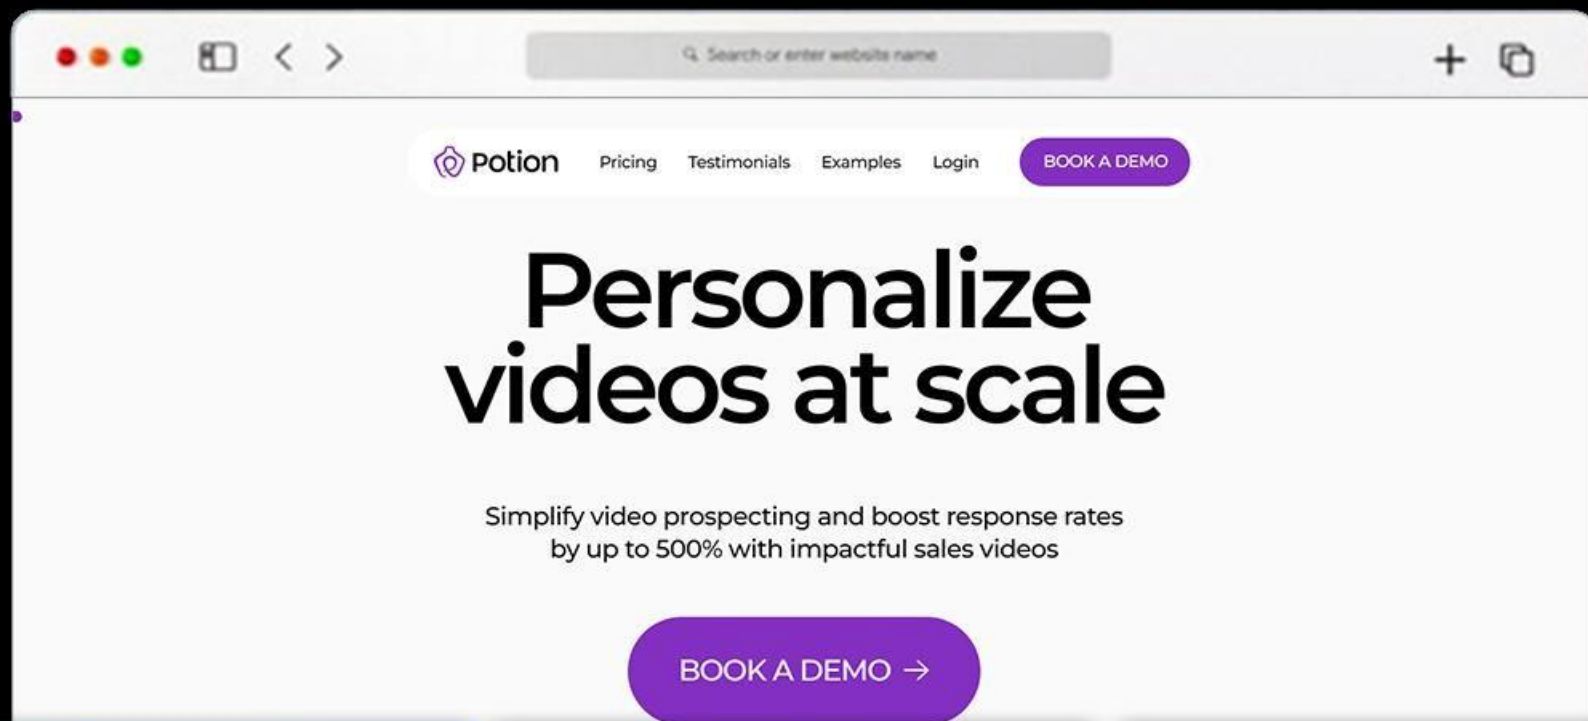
Search or enter website name

Potion Pricing Testimonials Examples Login BOOK A DEMO

Personalize videos at scale

Simplify video prospecting and boost response rates by up to 500% with impactful sales videos

BOOK A DEMO →